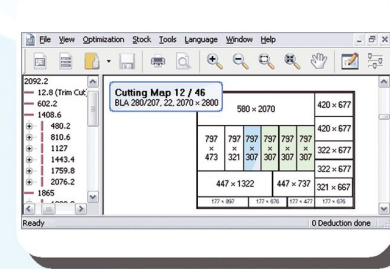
File View Optimization Stock Tools Language Window Help

2092.2
12.8 (Trim Cut
602.2
1408.6
480.2
810.6
1127
1443.4
1759.8
2076.2
1865

Cutting Map 12 / 46
BLA 280/207, 22, 2070 × 2800

580 × 2070

420 × 677

420 × 677

797 × 473

797 × 321

797 × 307

797 × 307

797 × 307

797 × 307

322 × 677

322 × 677

447 × 1322

447 × 737

321 × 667

177 × 897

177 × 676

177 × 477

177 × 676

Ready

0 Deduction done